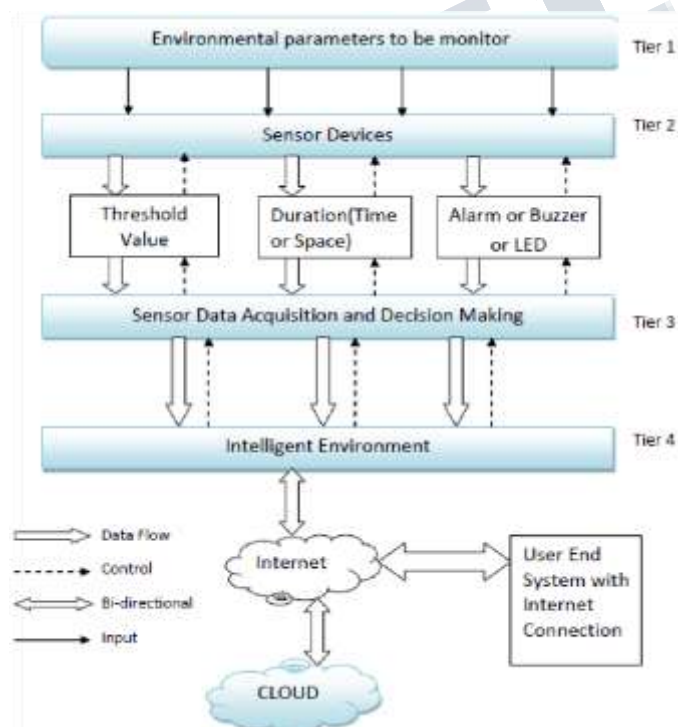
Environmental parameters to be monitor

Tier 1

Sensor Devices

Tier 2

Threshold Value

Duration(Time or Space)

Alarm or Buzzer or LED

Sensor Data Acquisition and Decision Making

Tier 3

Intelligent Environment

Tier 4

Data Flow

Control

Bi-directional

Input

Internet

User End System with Internet Connection

CLOUD